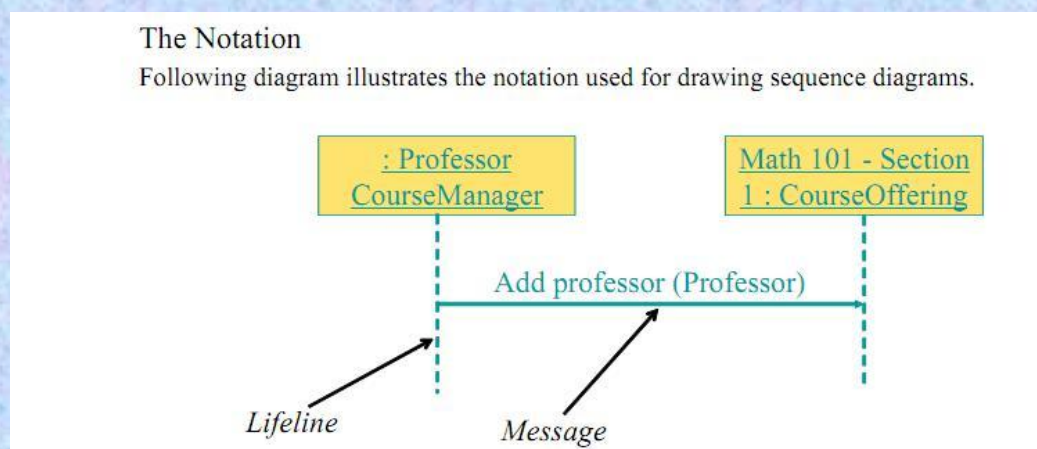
The Notation

Following diagram illustrates the notation used for drawing sequence diagrams.

: Professor CourseManager

Math 101 - Section 1 : CourseOffering

Add professor (Professor)

Lifeline

Message